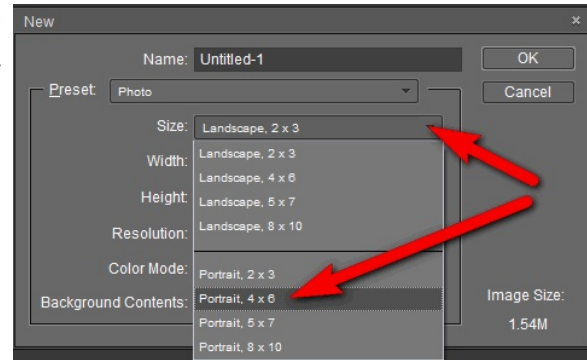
New

×

Name: Untitled-1

OK

Preset: Photo

Cancel

Size: Landscape, 2 x 3

Width:

Height:

Resolution:

Color Mode:

Background Contents:

Landscape, 2 x 3
Landscape, 4 x 6
Landscape, 5 x 7
Landscape, 8 x 10

Portrait, 2 x 3
Portrait, 4 x 6
Portrait, 5 x 7
Portrait, 8 x 10

Image Size:

1.54M